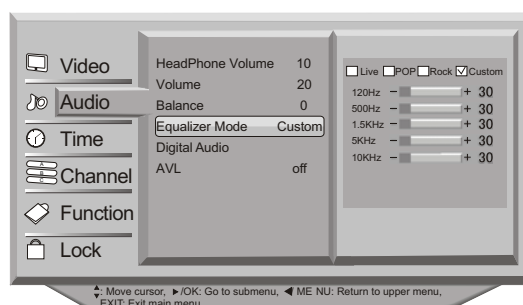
Video
Audio
Time
Channel
Function
Lock

HeadPhone Volume 10
Volume 20
Balance 0
Equalizer Mode Custom
Digital Audio
AVL off

Live POP Rock Custom
120Hz – + 30
500Hz – + 30
1.5KHz – + 30
5KHz – + 30
10KHz – + 30

⬍: Move cursor, ►/OK: Go to submenu, ◄ ME NU: Return to upper menu, EXIT: Exit main menu